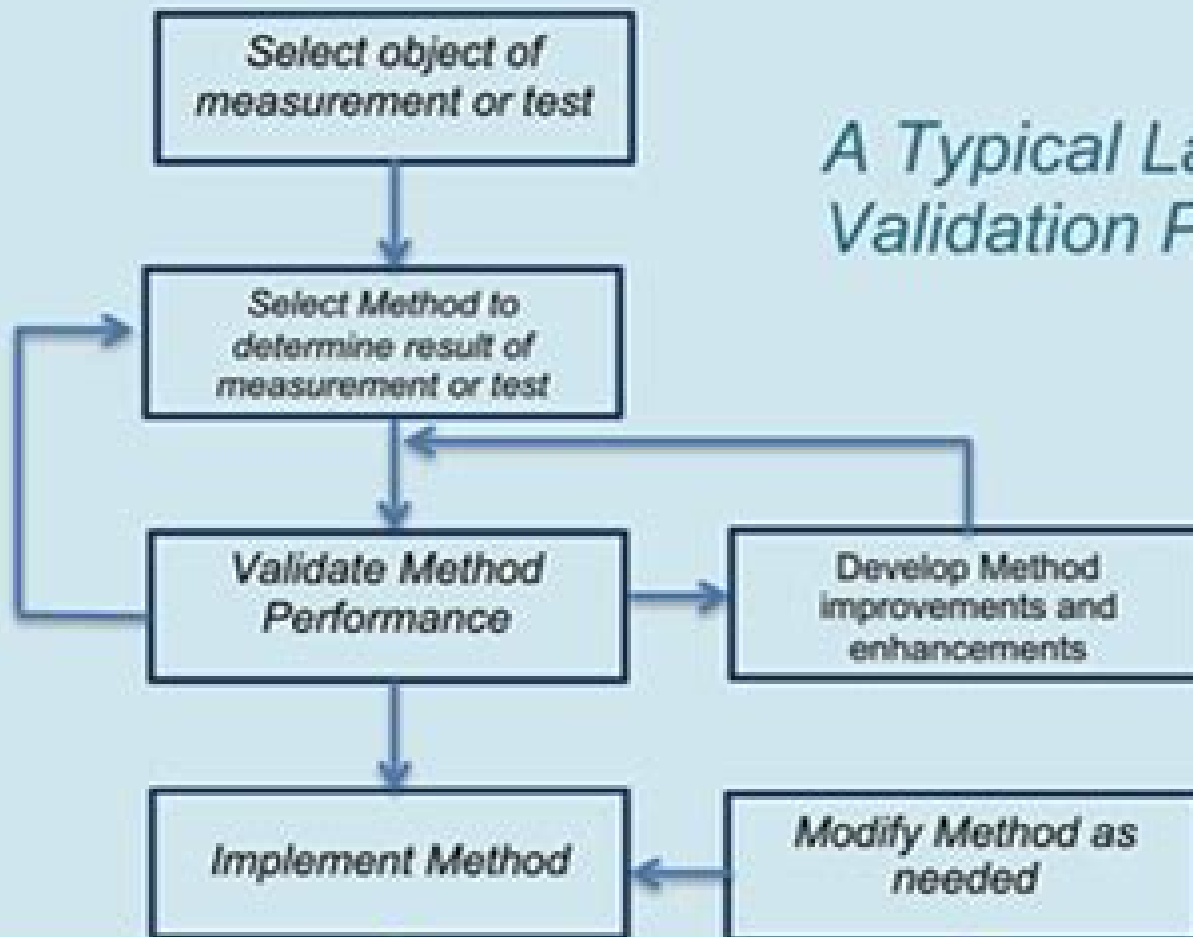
A Typical La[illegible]
Validation P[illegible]

Select object of measurement or test

Select Method to determine result of measurement or test

Validate Method Performance

Develop Method improvements and enhancements

Implement Method

Modify Method as needed